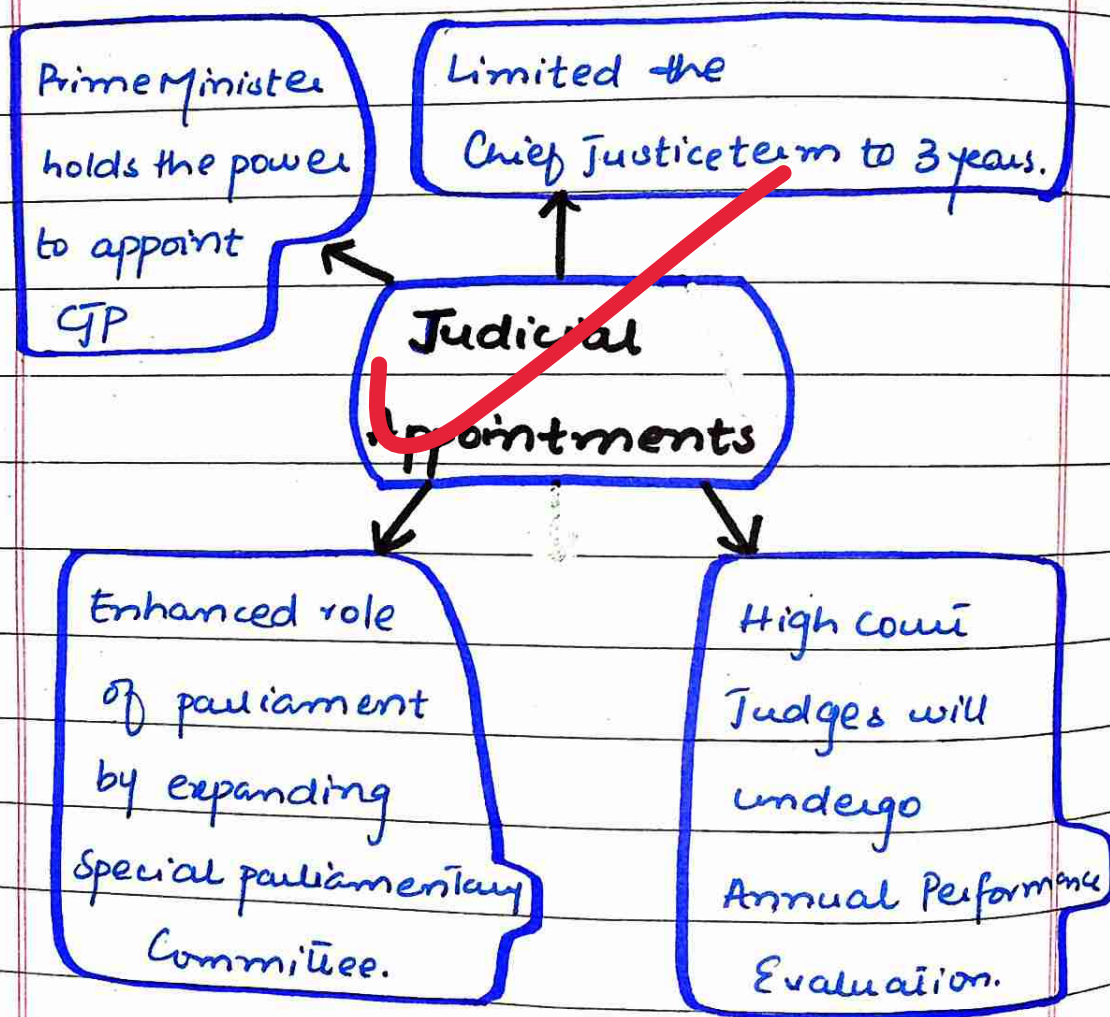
Prime Minister holds the power to appoint CJP

Limited the Chief Justice term to 3 years.

Judicial Appointments

Enhanced role of parliament by expanding Special parliamentary Committee.

High court Judges will undergo Annual Performance Evaluation.